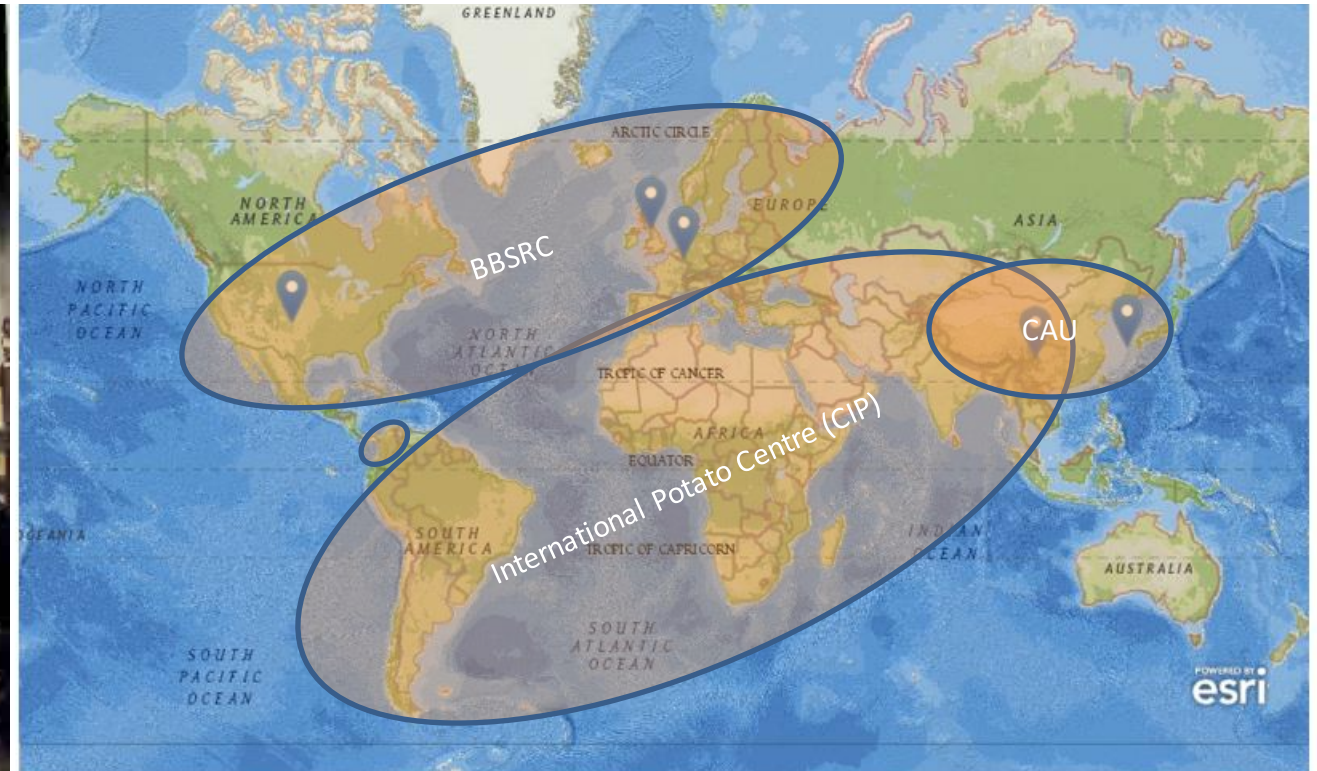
GREENLAND
ARCTIC CIRCLE
NORTH AMERICA
EUROPE
ASIA
BBSRC
NORTH PACIFIC OCEAN
NORTH ATLANTIC OCEAN
CAU
TROPIC OF CANCER
AFRICA
International Potato Centre (CIP)
EQUATOR
OCEANIA
SOUTH AMERICA
TROPIC OF CAPRICORN
INDIAN OCEAN
AUSTRALIA
SOUTH ATLANTIC OCEAN
SOUTH PACIFIC OCEAN
POWERED BY
esri